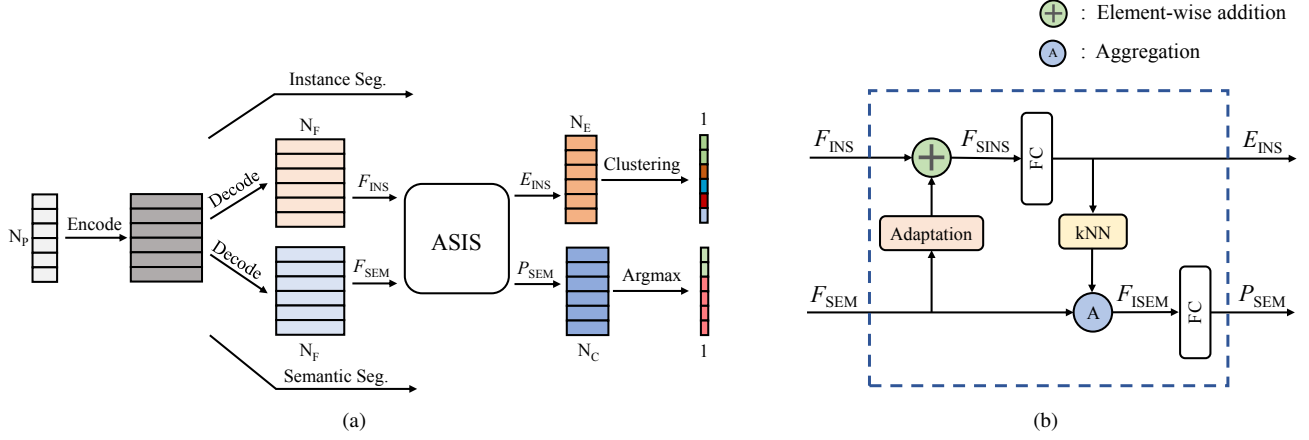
Instance Seg.

$N_F$

$N_E$

1

Clustering

$N_P$

Encode

Decode

$F_{INS}$

$E_{INS}$

ASIS

Decode

$F_{SEM}$

$P_{SEM}$

Argmax

$N_F$

$N_C$

1

Semantic Seg.

(a)

: Element-wise addition

A : Aggregation

$F_{INS}$

$F_{SINS}$

FC

$E_{INS}$

Adaptation

kNN

$F_{SEM}$

A

$F_{ISEM}$

FC

$P_{SEM}$

(b)